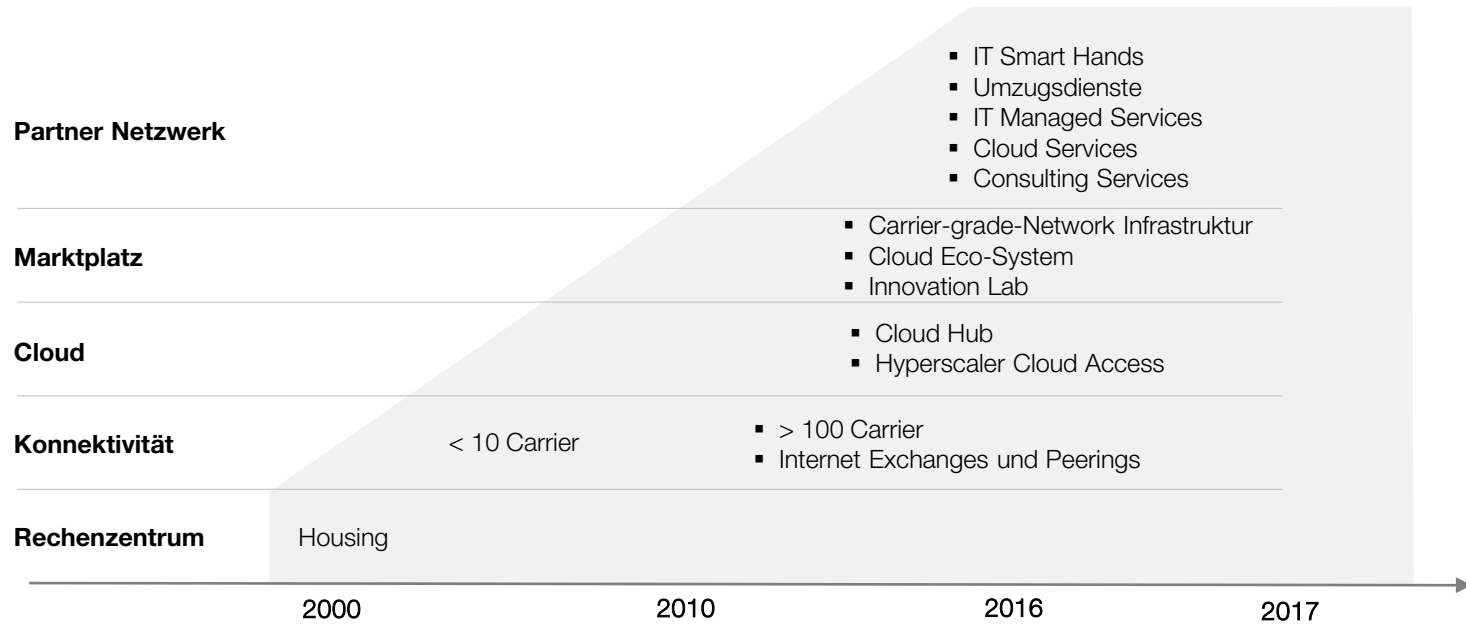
Partner Netzwerk

- IT Smart Hands
- Umzugsdienste
- IT Managed Services
- Cloud Services
- Consulting Services

Marktplatz

- Carrier-grade-Network Infrastruktur
- Cloud Eco-System
- Innovation Lab

Cloud

- Cloud Hub
- Hyperscaler Cloud Access

Konnektivität

< 10 Carrier

- > 100 Carrier
- Internet Exchanges und Peerings

Rechenzentrum

Housing

2000 2010 2016 2017